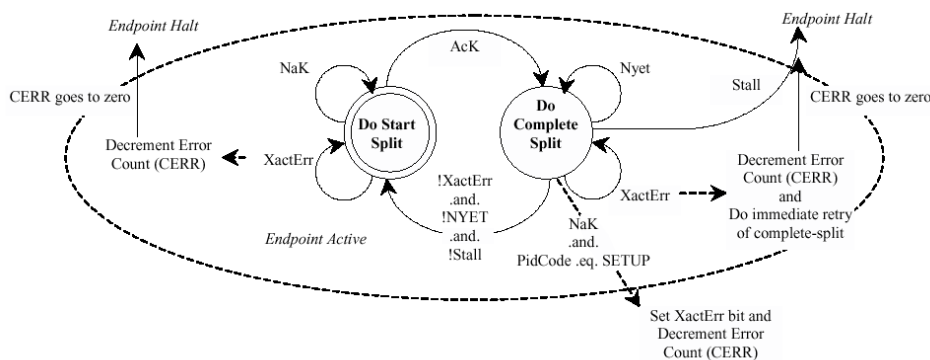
Endpoint Halt

Endpoint Halt

AcK

NaK

Nyet

Stall

CERR goes to zero

CERR goes to zero

Do Start Split

Do Complete Split

Decrement Error Count (CERR)

XactErr

XactErr

Decrement Error Count (CERR) and Do immediate retry of complete-split

!XactErr .and. !NYET .and. !Stall

NaK .and. PidCode .eq. SETUP

Endpoint Active

Set XactErr bit and Decrement Error Count (CERR)